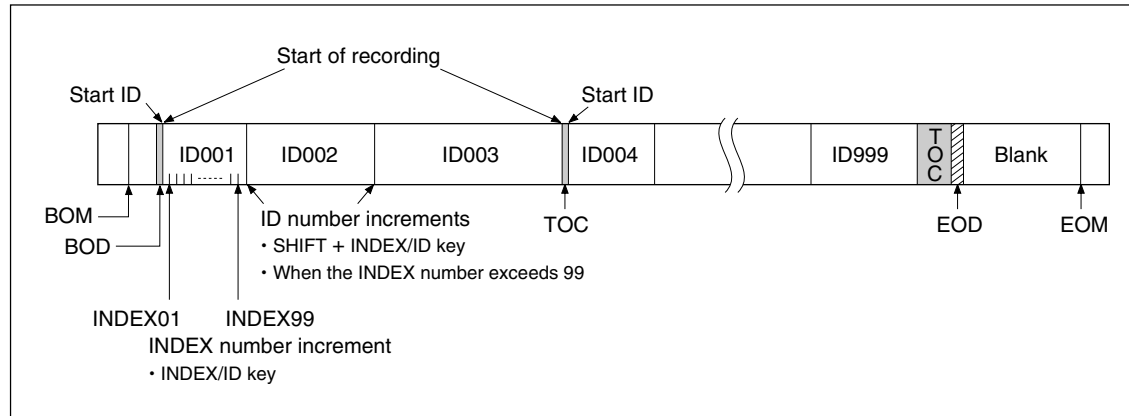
Start of recording

Start ID

Start ID

ID001 | ID002 | ID003 | ID004 | ID999 | TOC | Blank

BOM

BOD

ID number increments
• SHIFT + INDEX/ID key
• When the INDEX number exceeds 99

TOC

EOD

EOM

INDEX01

INDEX99

INDEX number increment
• INDEX/ID key